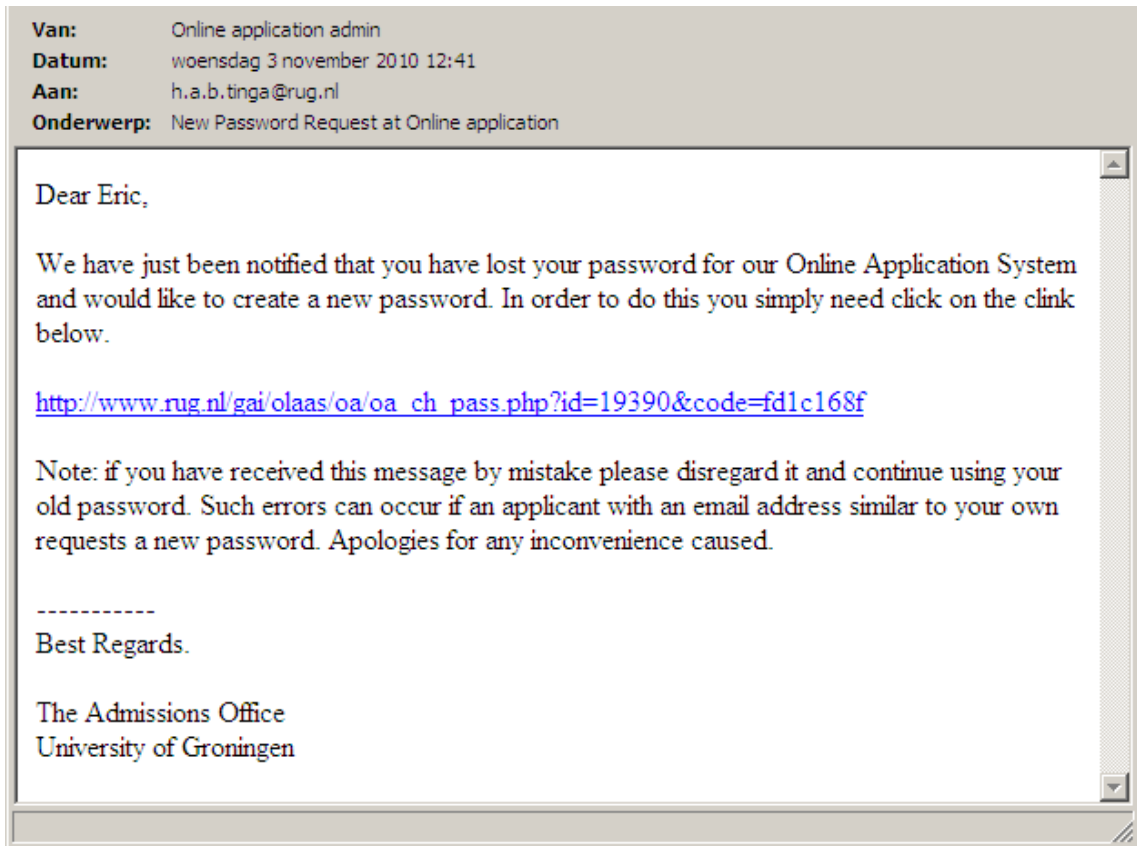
Van: Online application admin
Datum: woensdag 3 november 2010 12:41
Aan: h.a.b.tinga@rug.nl
Onderwerp: New Password Request at Online application

Dear Eric,

We have just been notified that you have lost your password for our Online Application System and would like to create a new password. In order to do this you simply need click on the clink below.

http://www.rug.nl/gai/olaas/oa/oa_ch_pass.php?id=19390&code=fd1c168f

Note: if you have received this message by mistake please disregard it and continue using your old password. Such errors can occur if an applicant with an email address similar to your own requests a new password. Apologies for any inconvenience caused.

-----------
Best Regards.

The Admissions Office
University of Groningen